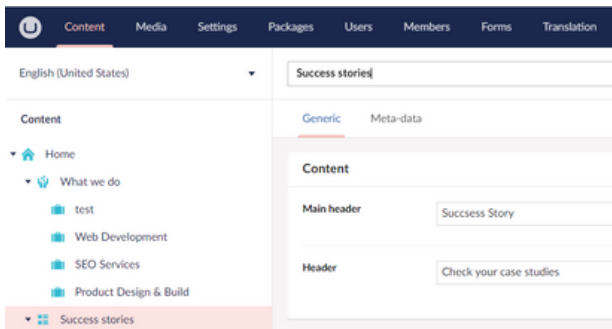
Content Media Settings Packages Users Members Forms Translation

English (United States)

Success stories

Content

Generic Meta-data

Home

What we do

test

Web Development

SEO Services

Product Design & Build

Success stories

Content

Main header Succsess Story

Header Check your case studies